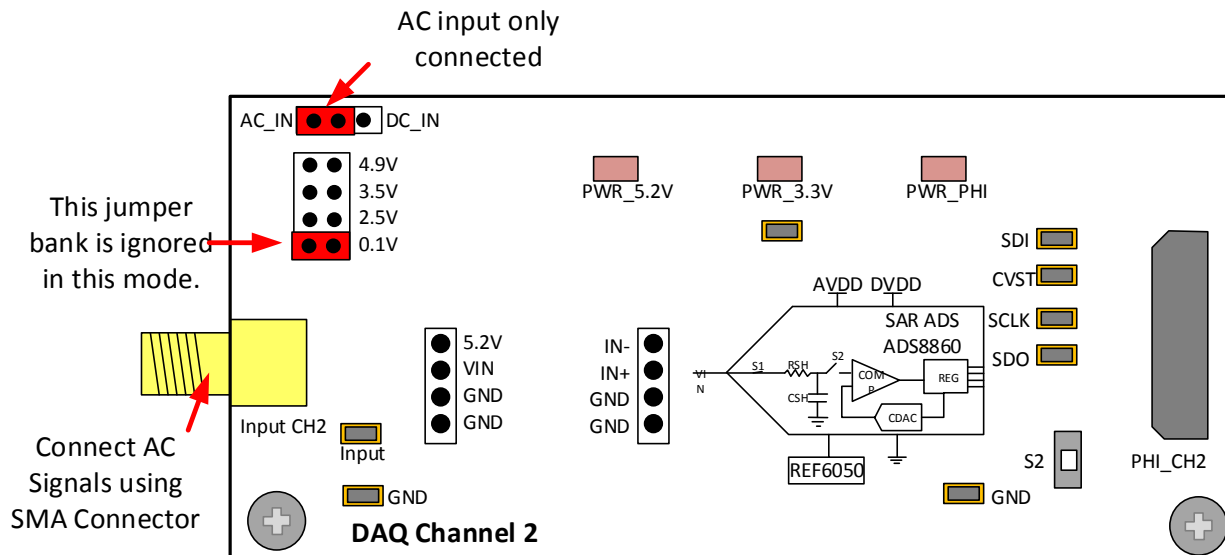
AC input only connected

AC_IN DC_IN

4.9V
3.5V
2.5V
0.1V

This jumper bank is ignored in this mode.

PWR_5.2V PWR_3.3V PWR_PHI

SDI
CVST
SCLK
SDO

AVDD DVDD
SAR ADS
ADS8860

5.2V
VIN
GND
GND

IN-
IN+
GND
GND

VIN S1 RSH S2 CSH COMP REG CDAC

REF6050

Input CH2
Input
GND

Connect AC Signals using SMA Connector

S2
PHI_CH2
GND

DAQ Channel 2